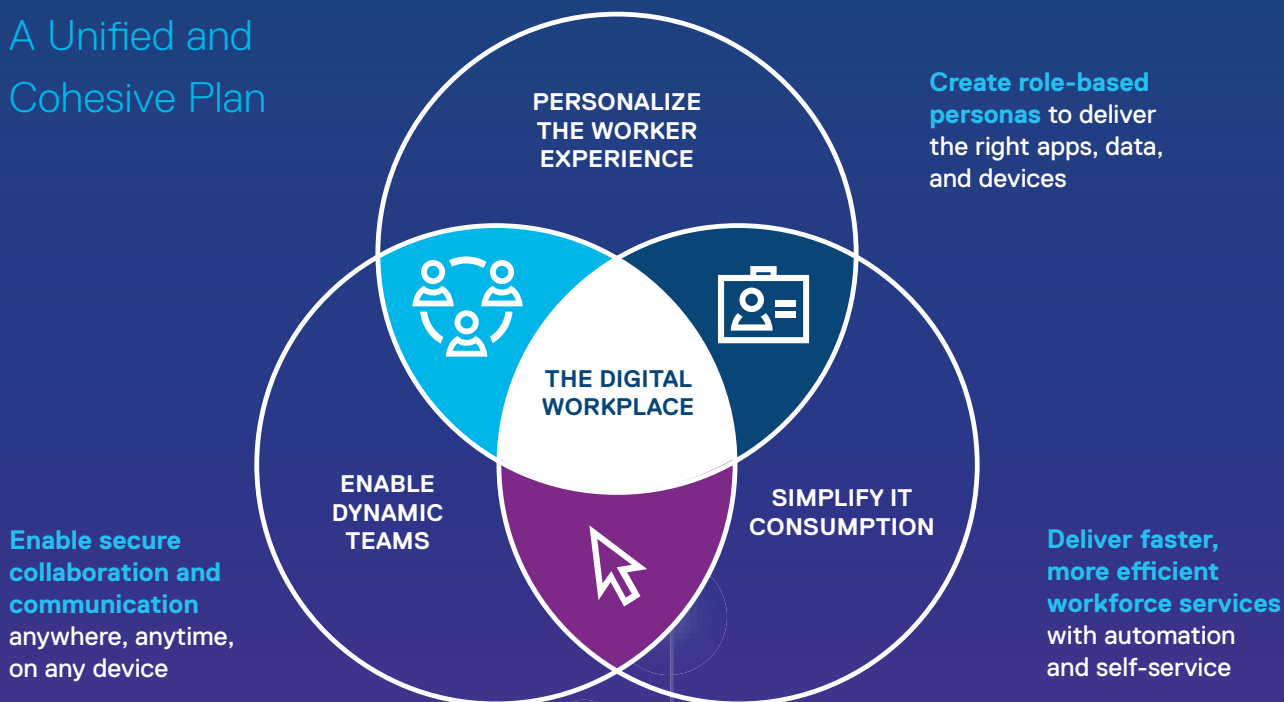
A Unified and Cohesive Plan

PERSONALIZE THE WORKER EXPERIENCE

Create role-based personas to deliver the right apps, data, and devices

THE DIGITAL WORKPLACE

ENABLE DYNAMIC TEAMS

SIMPLIFY IT CONSUMPTION

Enable secure collaboration and communication anywhere, anytime, on any device

Deliver faster, more efficient workforce services with automation and self-service